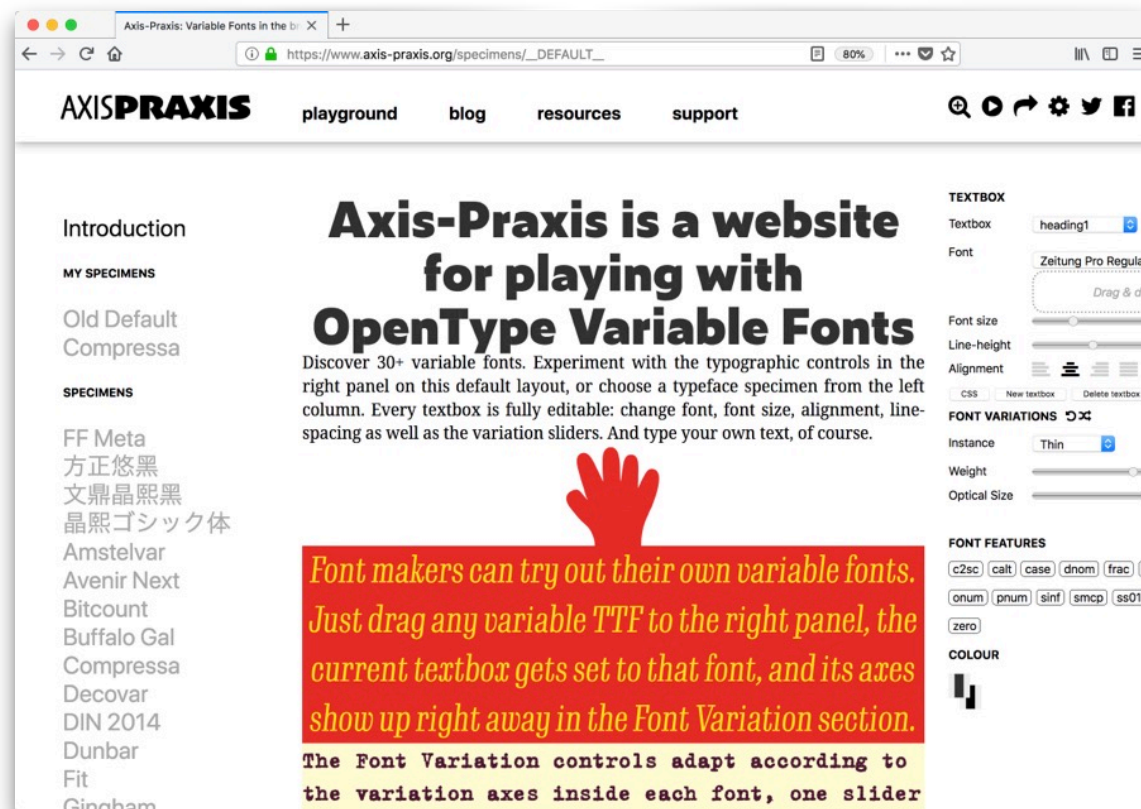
Axis-Praxis: Variable Fonts in the br

https://www.axis-praxis.org/specimens/__DEFAULT__

80%

AXISPRAXIS

playground

blog

resources

support

Introduction

MY SPECIMENS

Old Default
Compressa

SPECIMENS

FF Meta
方正悠黑
文鼎晶熙黑
晶熙ゴシック体
Amstelvar
Avenir Next
Bitcount
Buffalo Gal
Compressa
Decovar
DIN 2014
Dunbar
Fit
Gingham

Axis-Praxis is a website for playing with OpenType Variable Fonts

Discover 30+ variable fonts. Experiment with the typographic controls in the right panel on this default layout, or choose a typeface specimen from the left column. Every textbox is fully editable: change font, font size, alignment, line-spacing as well as the variation sliders. And type your own text, of course.

Font makers can try out their own variable fonts. Just drag any variable TTF to the right panel, the current textbox gets set to that font, and its axes show up right away in the Font Variation section.

The Font Variation controls adapt according to the variation axes inside each font, one slider

TEXTBOX

Textbox heading1

Font Zeitung Pro Regula

Drag & d

Font size

Line-height

Alignment

CSS New textbox Delete textbox

FONT VARIATIONS

Instance Thin

Weight

Optical Size

FONT FEATURES

c2sc calt case dnom frac

onum pnum sinf smcp ss01

zero

COLOUR